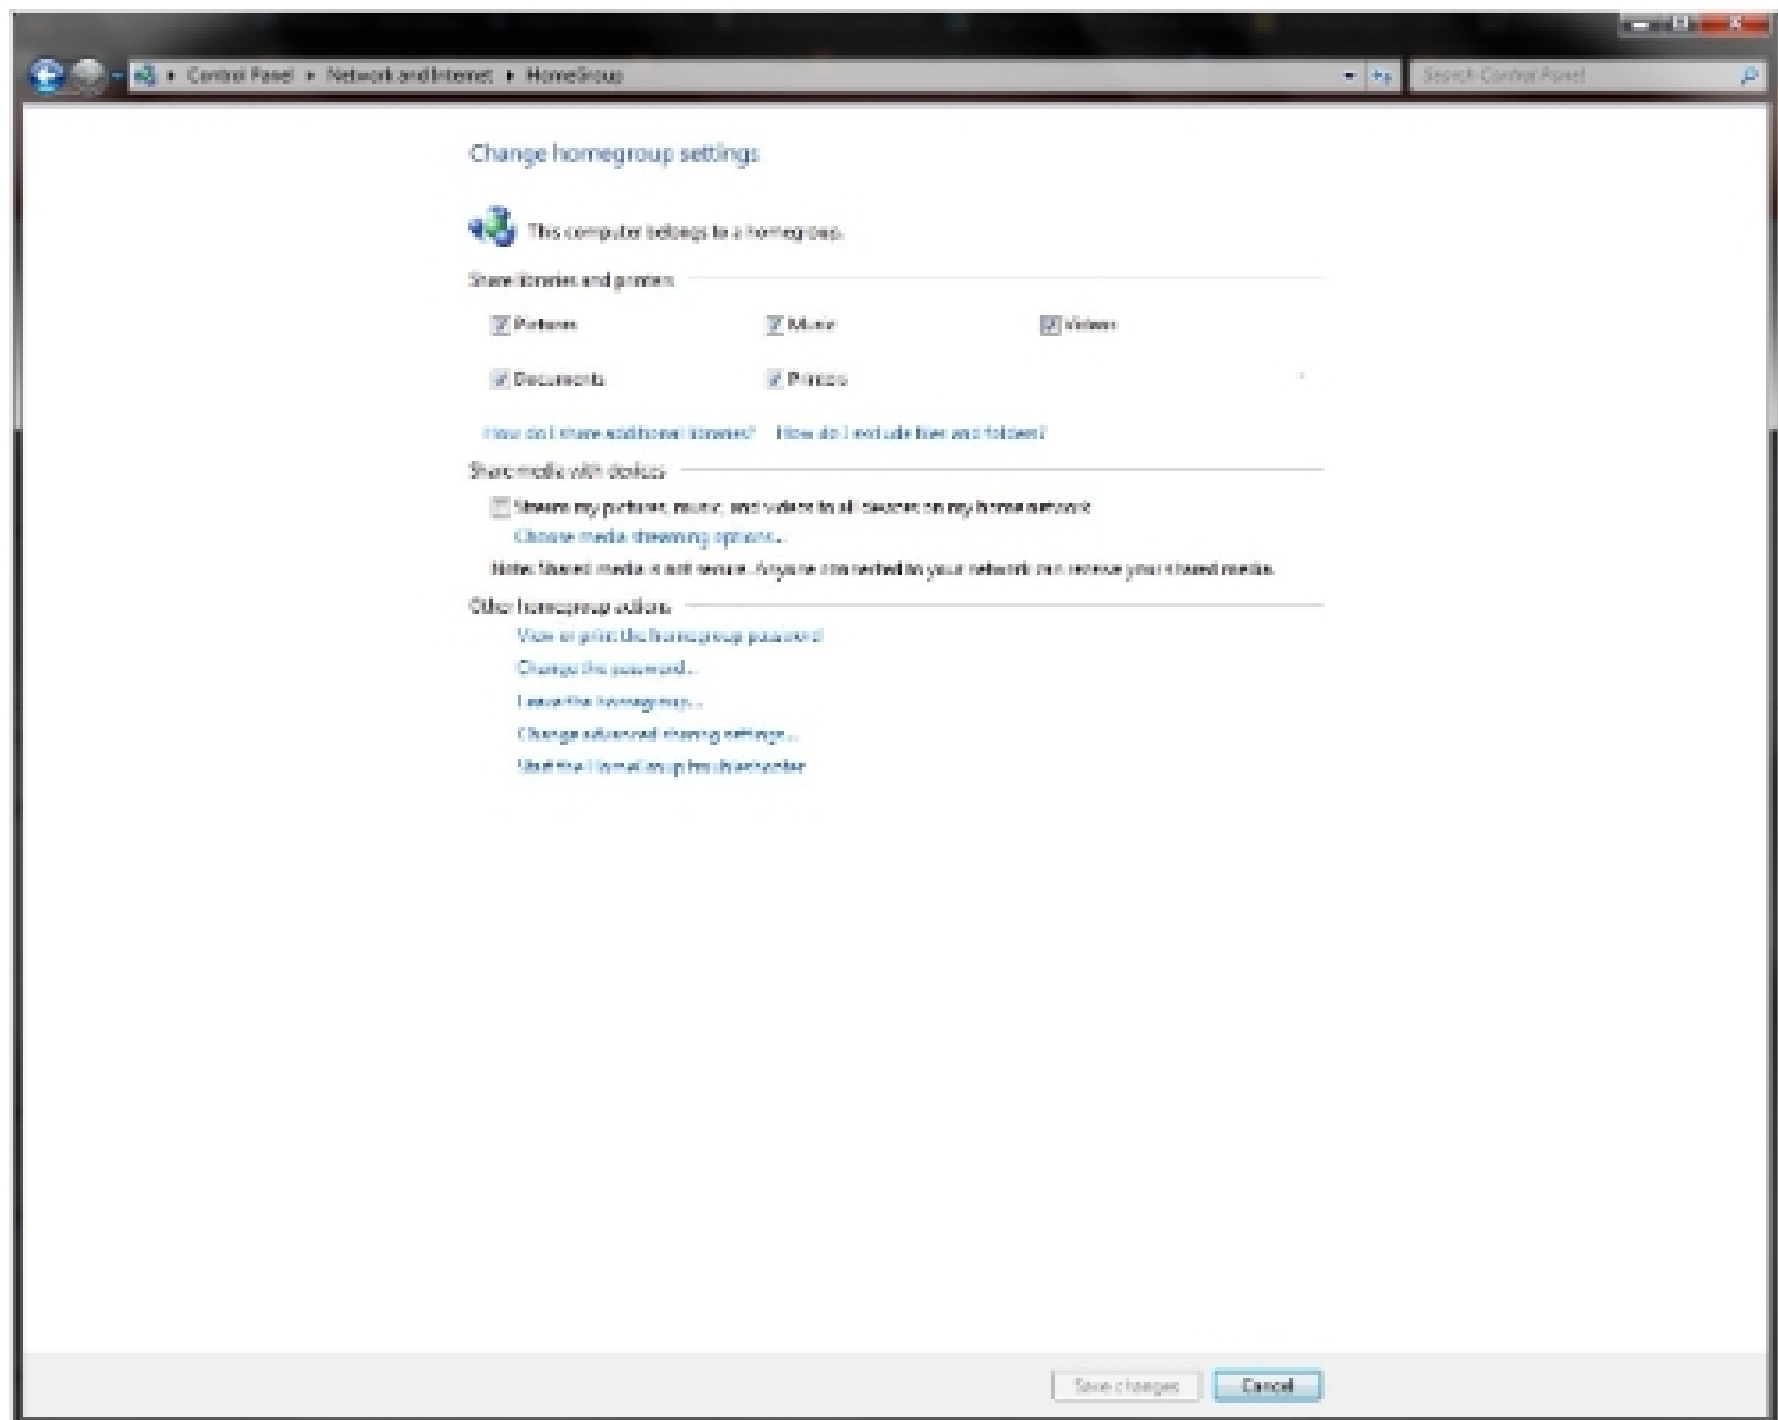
Control Panel ▸ Network and Internet ▸ HomeGroup

Search Control Panel

Change homegroup settings

This computer belongs to a homegroup.

Share libraries and printers

Pictures

Music

Videos

Documents

Printers

How do I share additional libraries? How do I exclude files and folders?

Share media with devices

Stream my pictures, music, and videos to all devices on my home network

Choose media streaming options...

Note: Shared media is not secure. Anyone connected to your network can receive your shared media.

Other homegroup actions

View or print the homegroup password

Change the password...

Leave the homegroup...

Change advanced sharing settings...

Start the HomeGroup troubleshooter

Save changes

Cancel